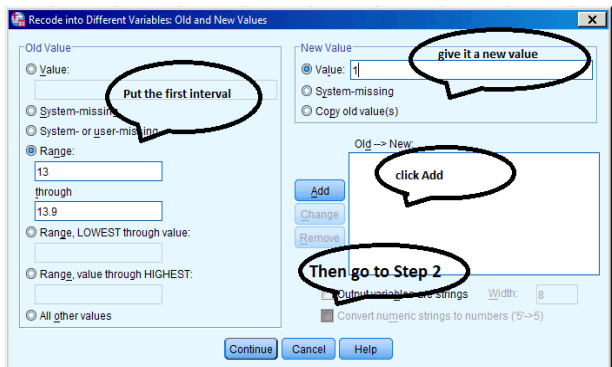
Recode into Different Variables: Old and New Values

Old Value

Value:

Put the first interval

System-missing

System- or user-missing

Range:

13

through

13.9

Range, LOWEST through value:

Range, value through HIGHEST:

All other values

New Value

give it a new value

Value: 1

System-missing

Copy old value(s)

Old --> New:

click Add

Add

Change

Remove

Then go to Step 2

Output variables are strings

Width: 8

Convert numeric strings to numbers ('5'->5)

Continue

Cancel

Help